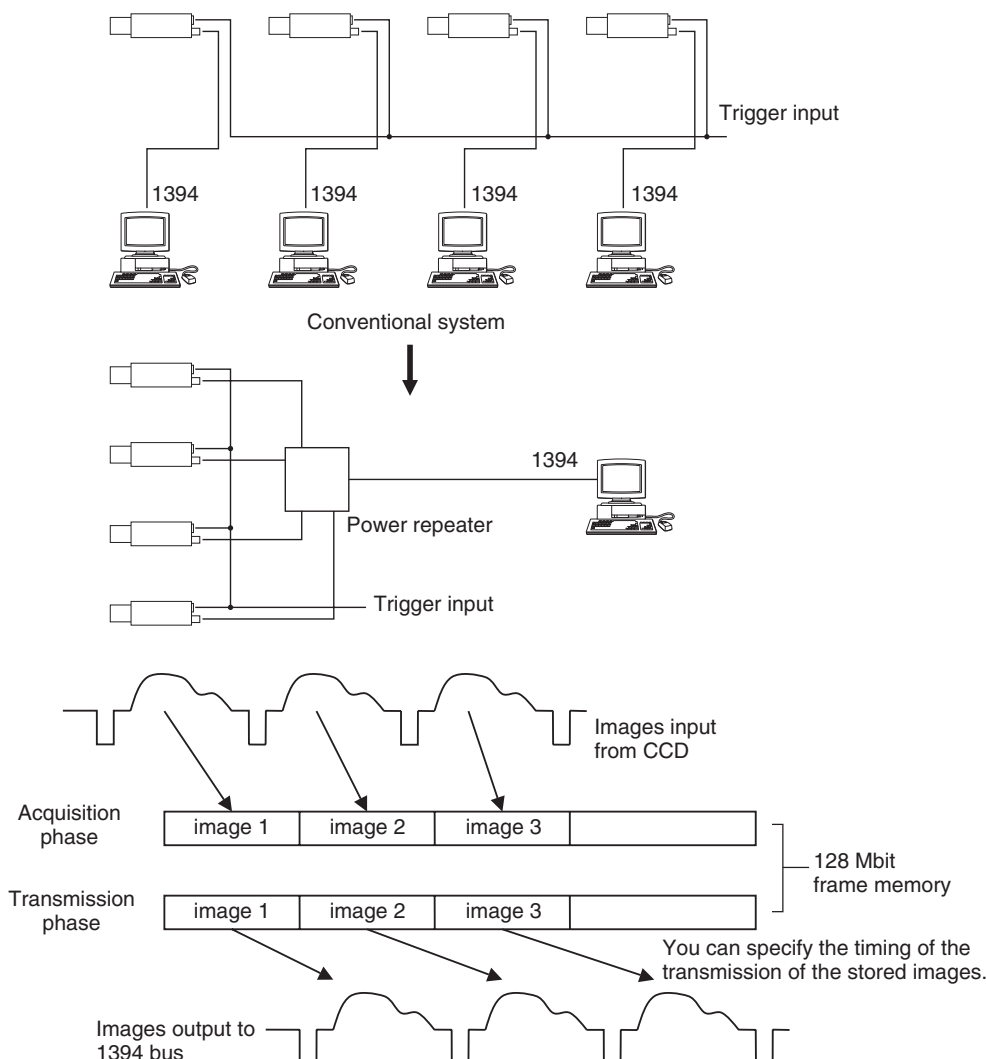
Trigger input

1394

1394

1394

1394

Conventional system

1394

Power repeater

Trigger input

Images input from CCD

Acquisition phase

| image 1 | image 2 | image 3 | |
|---|---|---|---|

128 Mbit frame memory

Transmission phase

| image 1 | image 2 | image 3 | |
|---|---|---|---|

You can specify the timing of the transmission of the stored images.

Images output to 1394 bus